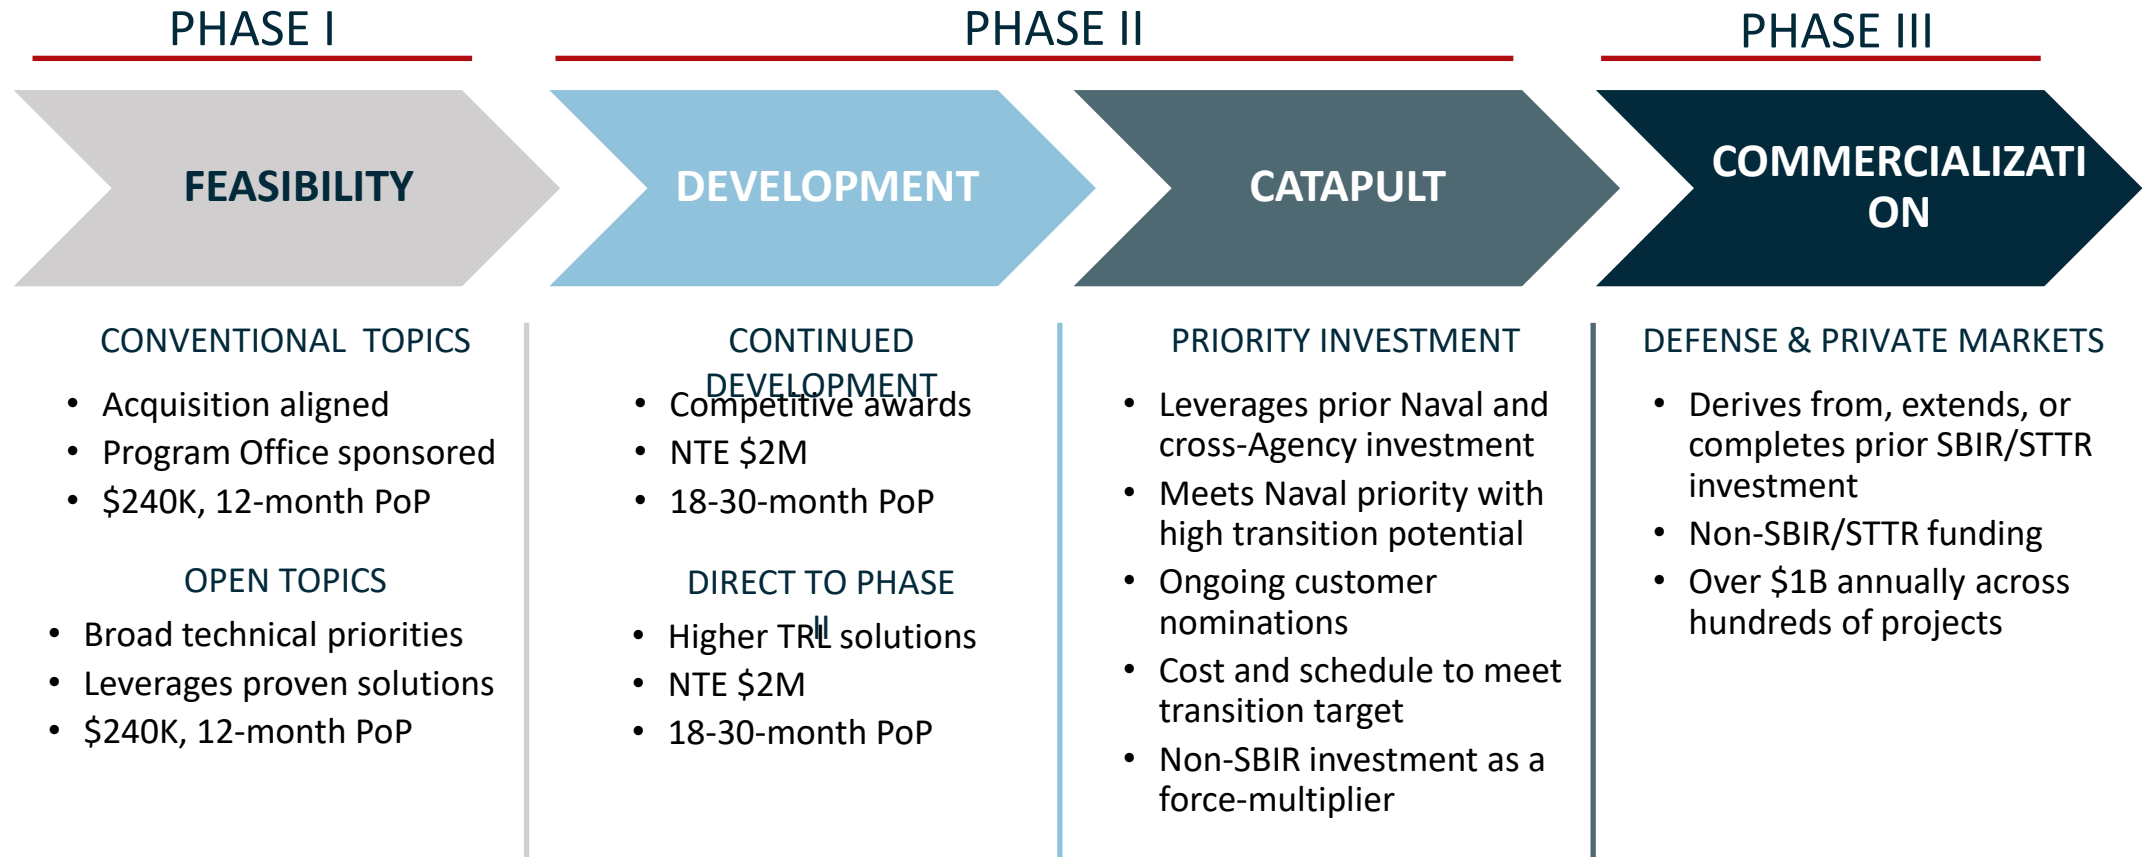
PHASE I

PHASE II

PHASE III

FEASIBILITY

DEVELOPMENT

CATAPULT

COMMERCIALIZATI ON

CONVENTIONAL TOPICS

- Acquisition aligned
- Program Office sponsored
- $240K, 12-month PoP

OPEN TOPICS

- Broad technical priorities
- Leverages proven solutions
- $240K, 12-month PoP

CONTINUED DEVELOPMENT

- Competitive awards
- NTE $2M
- 18-30-month PoP

DIRECT TO PHASE II

- Higher TRL solutions
- NTE $2M
- 18-30-month PoP

PRIORITY INVESTMENT

- Leverages prior Naval and cross-Agency investment
- Meets Naval priority with high transition potential
- Ongoing customer nominations
- Cost and schedule to meet transition target
- Non-SBIR investment as a force-multiplier

DEFENSE & PRIVATE MARKETS

- Derives from, extends, or completes prior SBIR/STTR investment
- Non-SBIR/STTR funding
- Over $1B annually across hundreds of projects